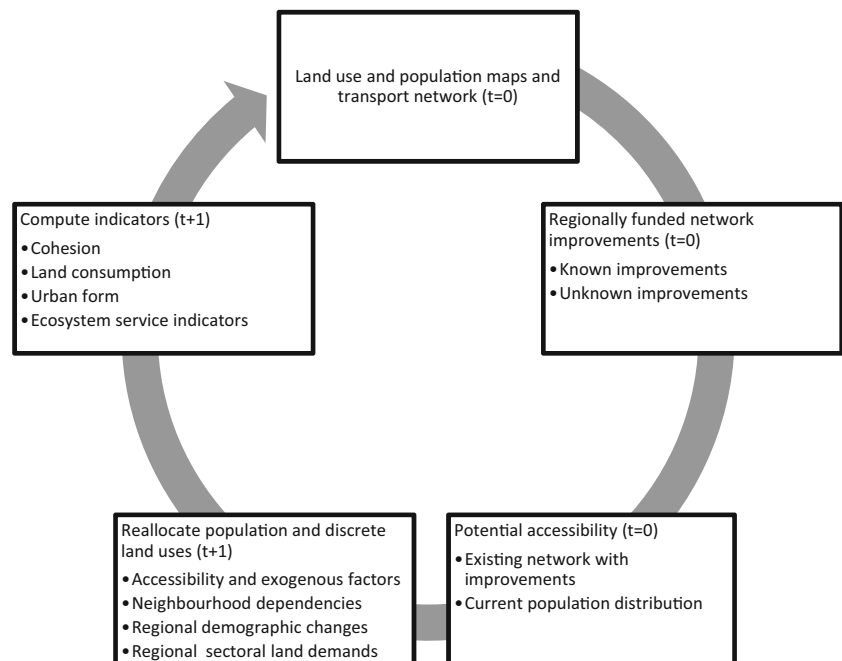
Land use and population maps and transport network (t=0)

Regionally funded network improvements (t=0)
• Known improvements
• Unknown improvements

Potential accessibility (t=0)
• Existing network with improvements
• Current population distribution

Reallocate population and discrete land uses (t+1)
• Accessibility and exogenous factors
• Neighbourhood dependencies
• Regional demographic changes
• Regional sectoral land demands

Compute indicators (t+1)
• Cohesion
• Land consumption
• Urban form
• Ecosystem service indicators